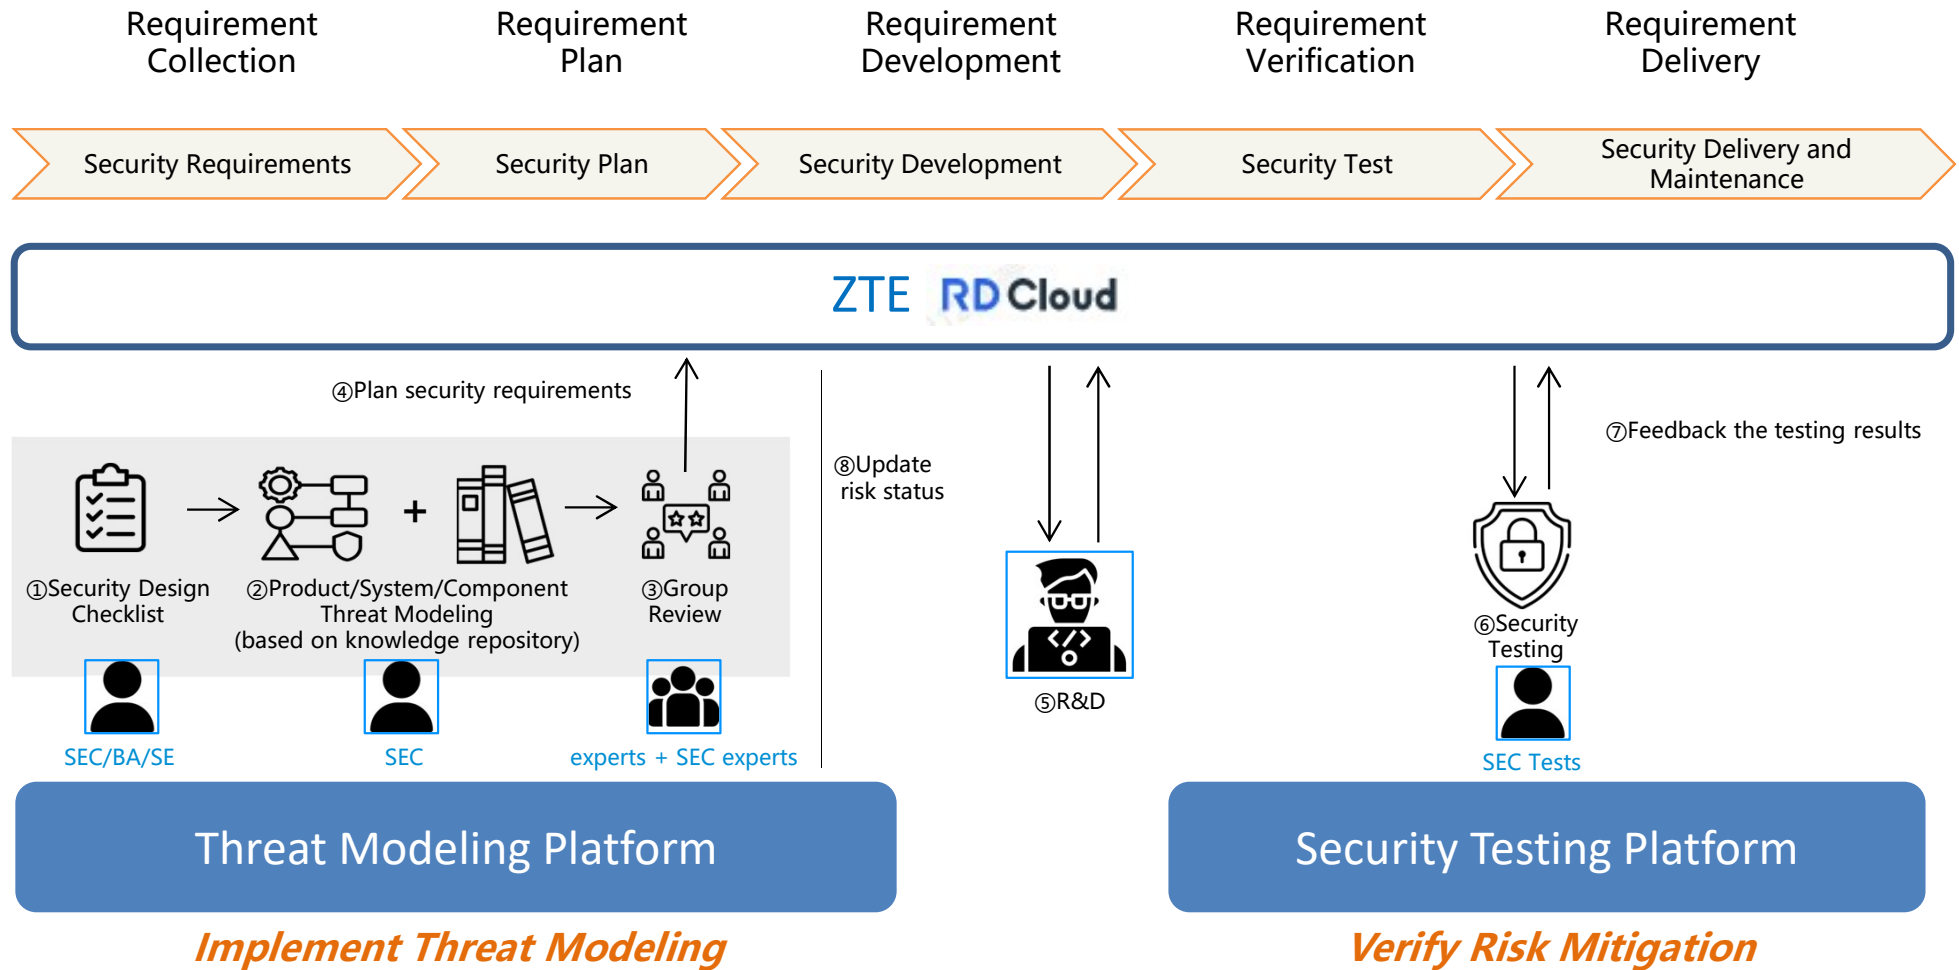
Requirement Collection

Requirement Plan

Requirement Development

Requirement Verification

Requirement Delivery

Security Requirements

Security Plan

Security Development

Security Test

Security Delivery and Maintenance

ZTE RD Cloud

④Plan security requirements

⑧Update risk status

⑦Feedback the testing results

①Security Design Checklist

②Product/System/Component Threat Modeling (based on knowledge repository)

③Group Review

⑤R&D

⑥Security Testing

SEC/BA/SE

SEC

experts + SEC experts

SEC Tests

Threat Modeling Platform

Security Testing Platform

Implement Threat Modeling

Verify Risk Mitigation